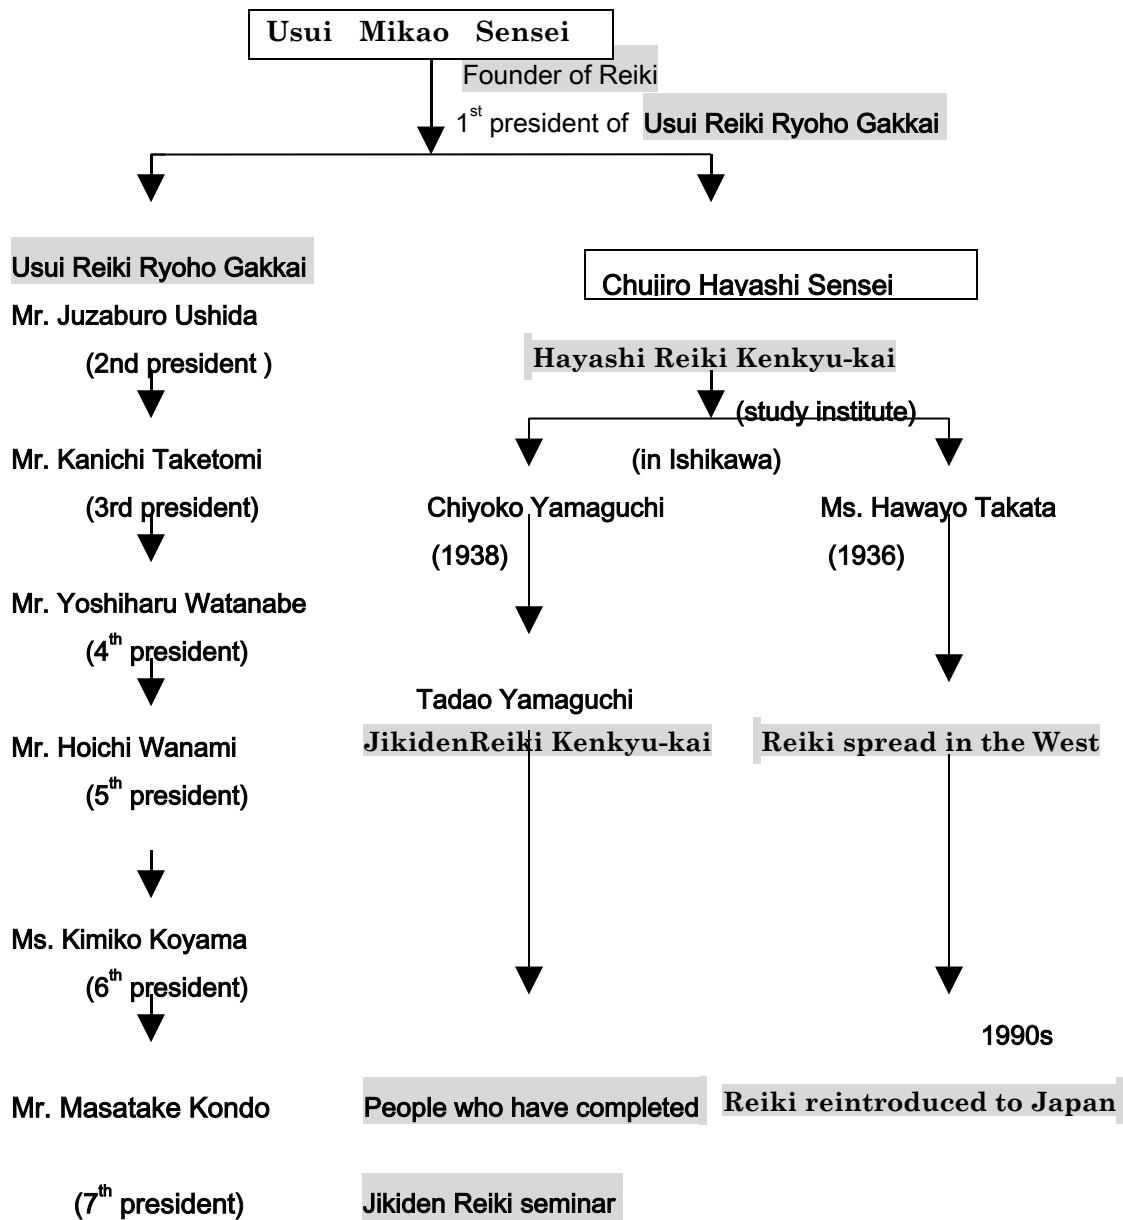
Usui Mikao Sensei

Founder of Reiki

$1^{st}$ president of Usui Reiki Ryoho Gakkai

Usui Reiki Ryoho Gakkai

Mr. Juzaburo Ushida

(2nd president )

Mr. Kanichi Taketomi

(3rd president)

Mr. Yoshiharu Watanabe

($4^{th}$ president)

Mr. Hoichi Wanami

($5^{th}$ president)

Ms. Kimiko Koyama

($6^{th}$ president)

Mr. Masatake Kondo

($7^{th}$ president)

Chujiro Hayashi Sensei

Hayashi Reiki Kenkyu-kai

(study institute)

(in Ishikawa)

Chiyoko Yamaguchi

(1938)

Tadao Yamaguchi

JikidenReiki Kenkyu-kai

People who have completed

Jikiden Reiki seminar

Ms. Hawayo Takata

(1936)

Reiki spread in the West

1990s

Reiki reintroduced to Japan